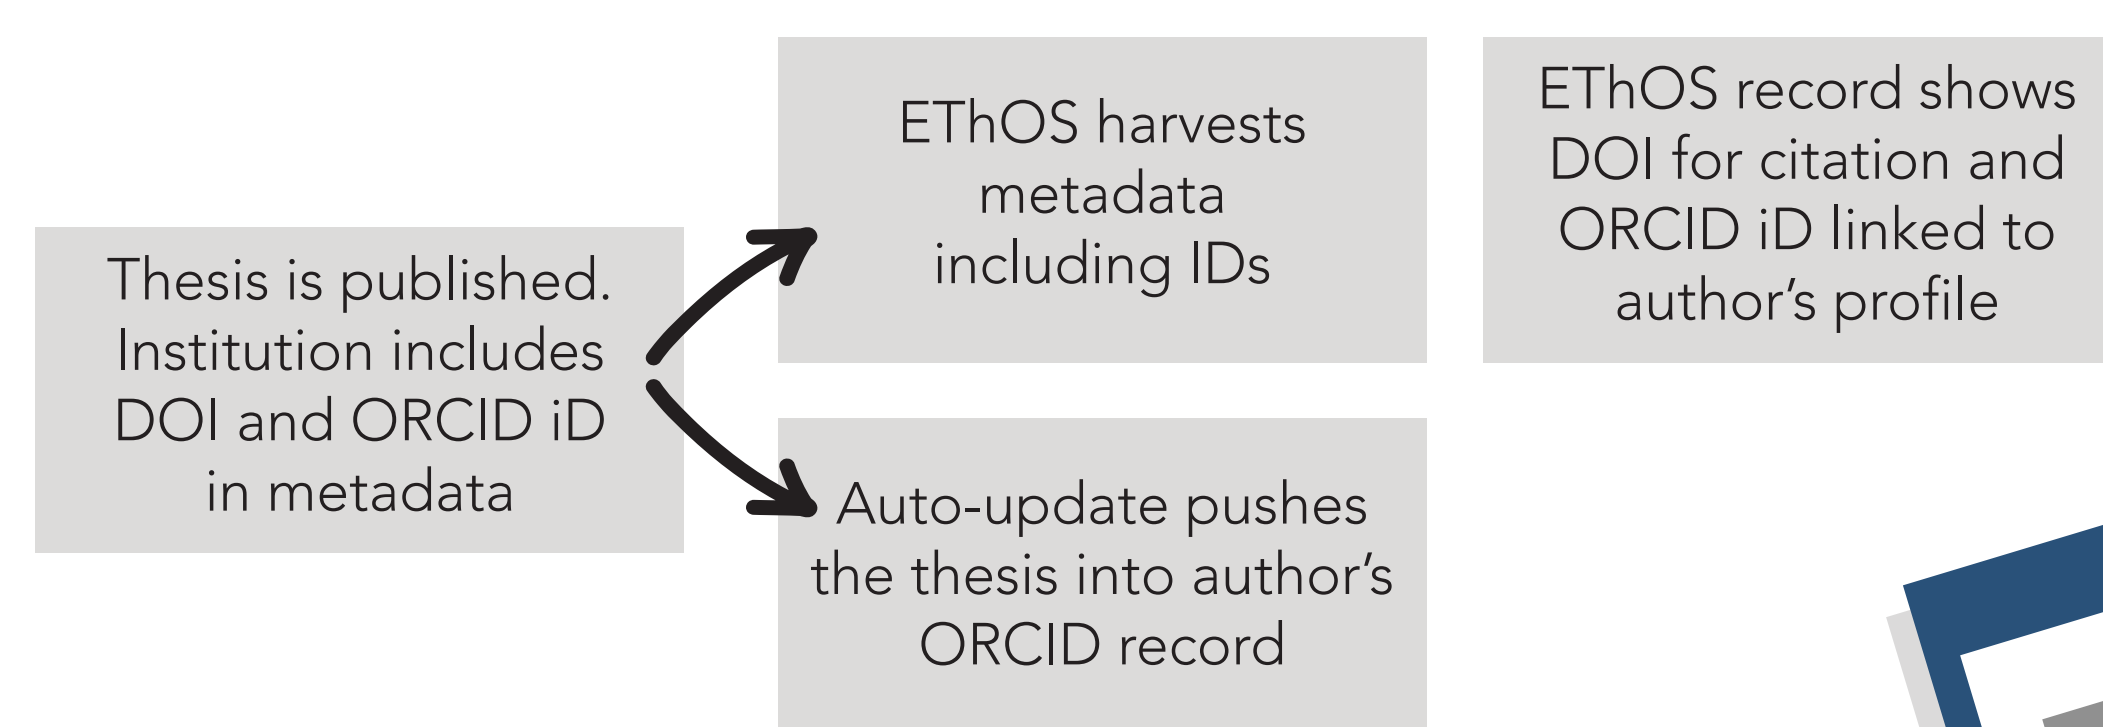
Thesis is published. Institution includes DOI and ORCID iD in metadata

EThOS harvests metadata including IDs

EThOS record shows DOI for citation and ORCID iD linked to author's profile

Auto-update pushes the thesis into author's ORCID record